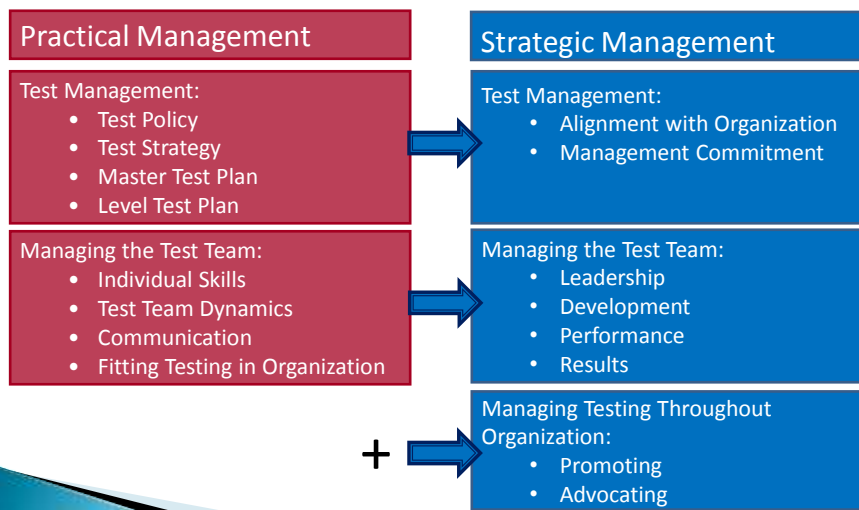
Practical Management

Test Management:
- Test Policy
- Test Strategy
- Master Test Plan
- Level Test Plan

Managing the Test Team:
- Individual Skills
- Test Team Dynamics
- Communication
- Fitting Testing in Organization

Strategic Management

Test Management:
- Alignment with Organization
- Management Commitment

Managing the Test Team:
- Leadership
- Development
- Performance
- Results

+

Managing Testing Throughout Organization:
- Promoting
- Advocating